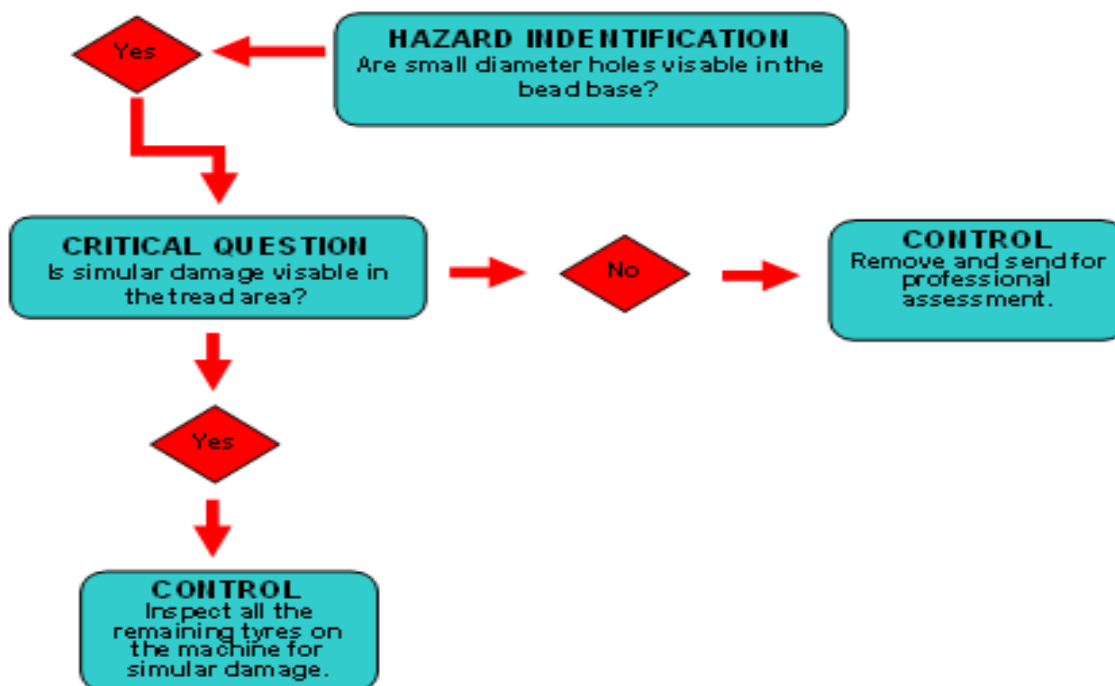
HAZARD INDENTIFICATION
Are small diameter holes visable in the bead base?

Yes

CRITICAL QUESTION
Is simular damage visable in the tread area?

No

CONTROL
Remove and send for professional assessment.

Yes

CONTROL
Inspect all the remaining tyres on the machine for simular damage.